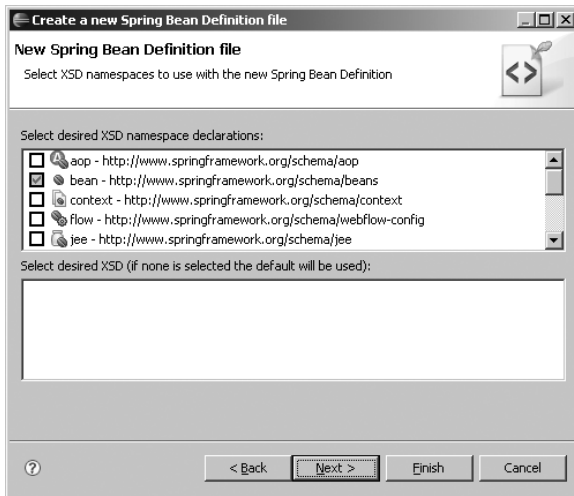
Create a new Spring Bean Definition file

New Spring Bean Definition file

Select XSD namespaces to use with the new Spring Bean Definition

Select desired XSD namespace declarations:

aop - http://www.springframework.org/schema/aop
bean - http://www.springframework.org/schema/beans
context - http://www.springframework.org/schema/context
flow - http://www.springframework.org/schema/webflow-config
jee - http://www.springframework.org/schema/jee

Select desired XSD (if none is selected the default will be used):

< Back
Next >
Finish
Cancel